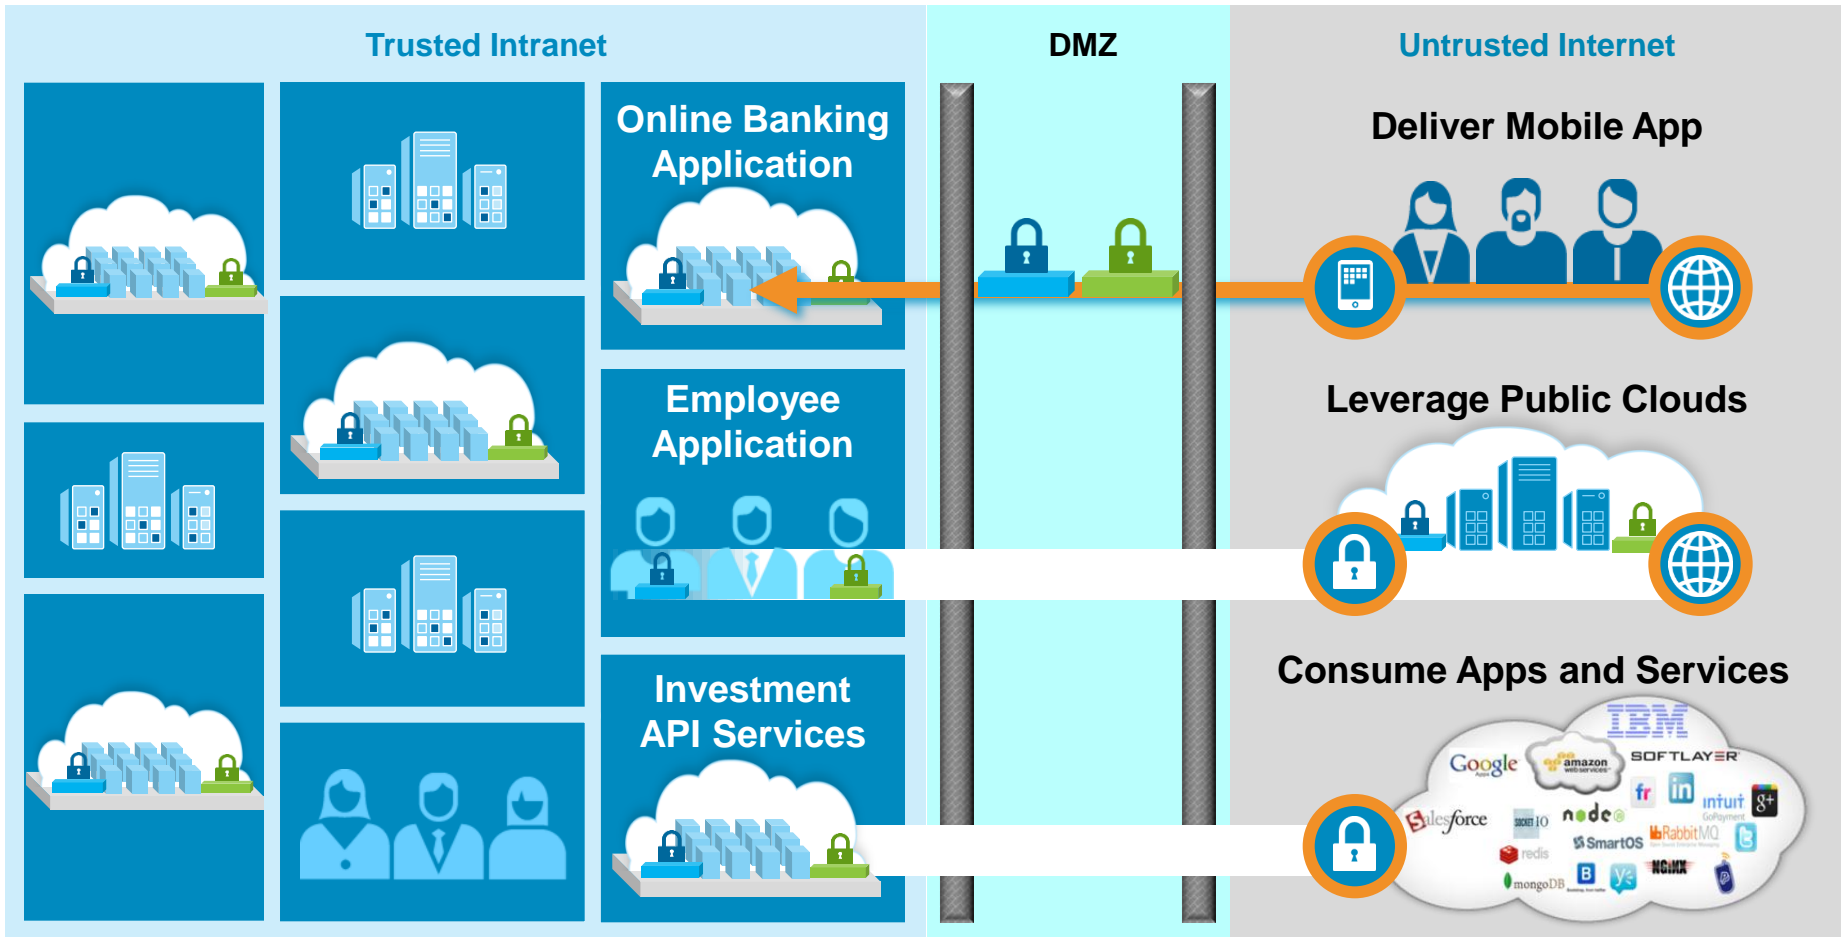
Trusted Intranet

DMZ

Untrusted Internet

Online Banking Application

Employee Application

Investment API Services

Deliver Mobile App

Leverage Public Clouds

Consume Apps and Services

IBM
Google
amazon web services
SOFTLAYER
salesforce
socket.io
node
fr
in
intuit
GoPayment
g+
SmartOS
RabbitMQ
redis
mongoDB
B
NGINX